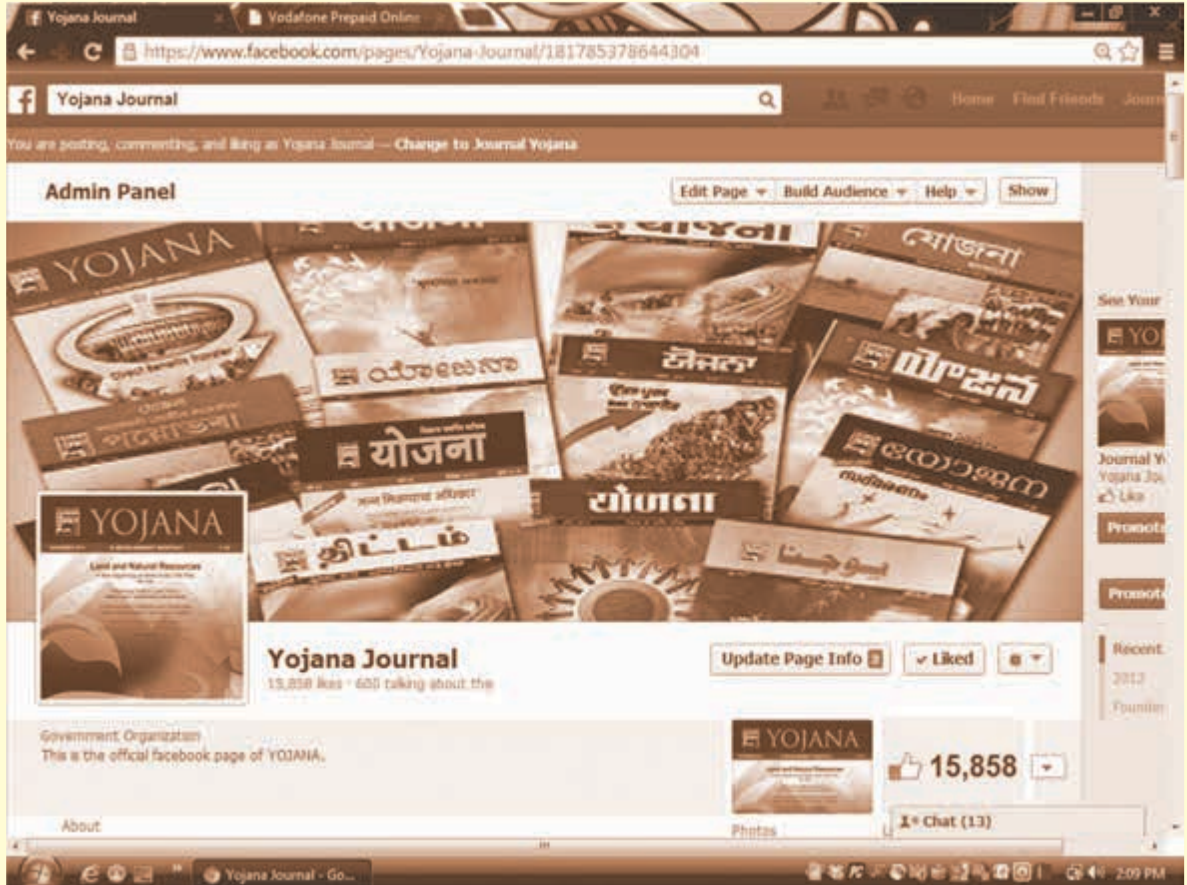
Yojana Journal
Vodafone Prepaid Online

https://www.facebook.com/pages/Yojana-Journal/181785378644304

Yojana Journal

Home Find Friends Journ

You are posting, commenting, and liking as Yojana Journal — Change to Journal Yojana

Admin Panel

Edit Page Build Audience Help Show

YOJANA
যোজনা
ಯೋಜನಾ
योजना
யோஜனா
યોજના
ଯୋଜନା
ਯੋਜਨਾ
യോജന
యోజన
திட்டம்
یوجنا

YOJANA
Land and Natural Resources

See Your

Yojana Journal
15,858 likes · 600 talking about this

Update Page Info
✓ Liked

Journal Y
Yojana Jou
Like

Promote

Promote

Recent
2012
Founded

Government Organization
This is the official facebook page of YOJANA.

YOJANA

15,858

About

Photos

Chat (13)

Yojana Journal - Go...

2:09 PM